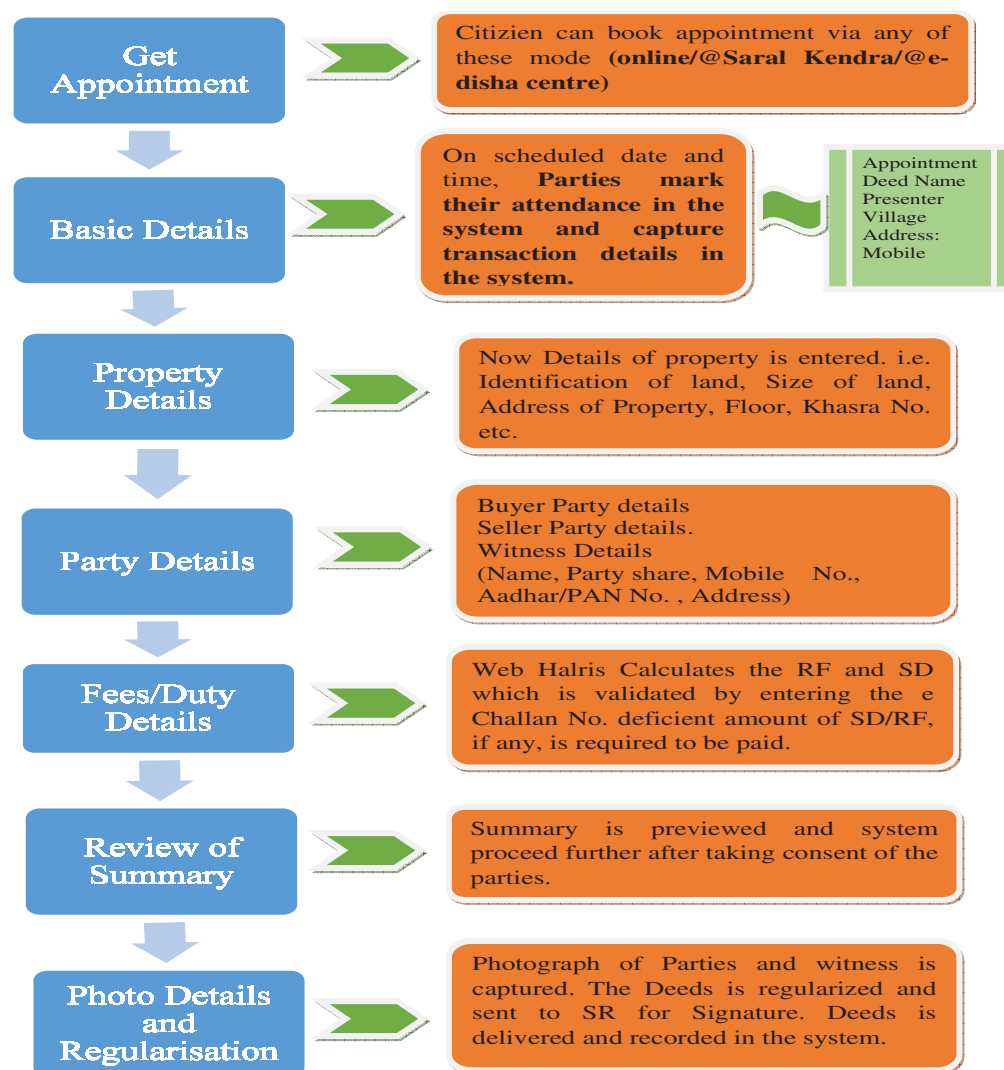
Get Appointment

Citizien can book appointment via any of these mode (online/@Saral Kendra/@e-disha centre)

Basic Details

On scheduled date and time, Parties mark their attendance in the system and capture transaction details in the system.

Appointment
Deed Name
Presenter
Village
Address:
Mobile

Property Details

Now Details of property is entered. i.e. Identification of land, Size of land, Address of Property, Floor, Khasra No. etc.

Party Details

Buyer Party details
Seller Party details.
Witness Details
(Name, Party share, Mobile No., Aadhar/PAN No. , Address)

Fees/Duty Details

Web Halris Calculates the RF and SD which is validated by entering the e Challan No. deficient amount of SD/RF, if any, is required to be paid.

Review of Summary

Summary is previewed and system proceed further after taking consent of the parties.

Photo Details and Regularisation

Photograph of Parties and witness is captured. The Deeds is regularized and sent to SR for Signature. Deeds is delivered and recorded in the system.